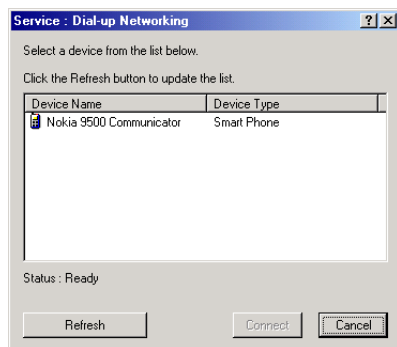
Service : Dial-up Networking

?

X

Select a device from the list below.

Click the Refresh button to update the list.

| Device Name | Device Type |
|---|---|
| Nokia 9500 Communicator | Smart Phone |

Status : Ready

Refresh

Connect

Cancel